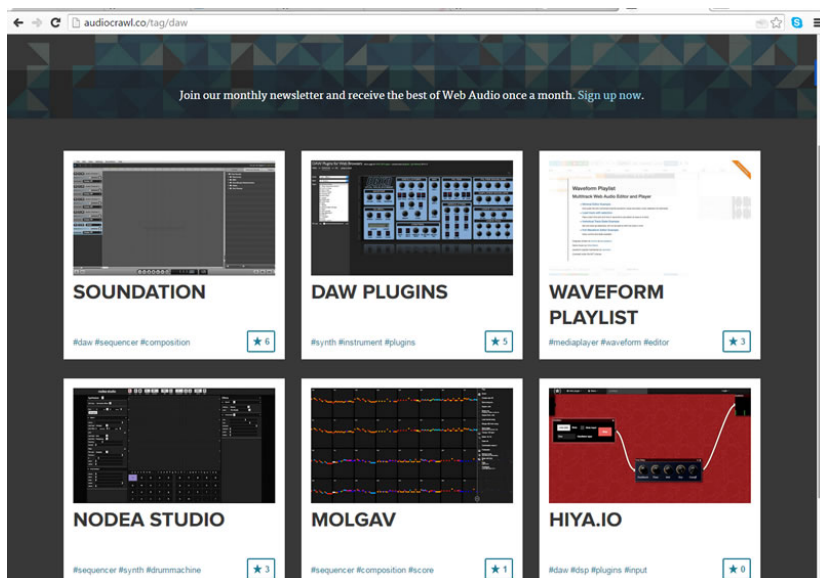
audiocrawl.co/tag/daw

Join our monthly newsletter and receive the best of Web Audio once a month. Sign up now.

SOUNDATION
#daw #sequencer #composition
★ 6

DAW PLUGINS
#synth #instrument #plugins
★ 5

Waveform Playlist
Multitrack Web Audio Editor and Player

WAVEFORM PLAYLIST
#mediaplayer #waveform #editor
★ 3

NODEA STUDIO
#sequencer #synth #drummachine
★ 3

MOLGAV
#sequencer #composition #score
★ 1

HIYA.IO
#daw #dsp #plugins #input
★ 0